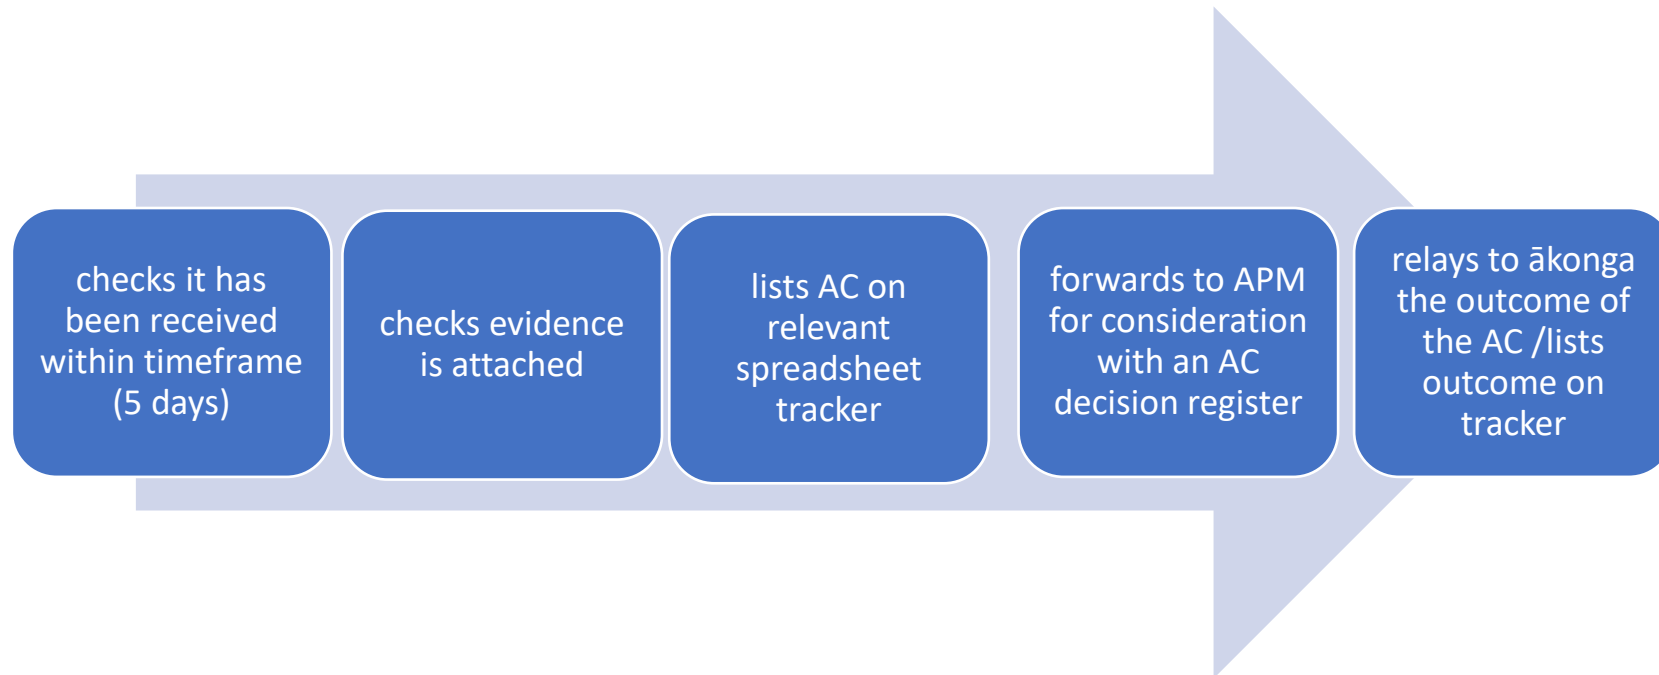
checks it has been received within timeframe (5 days)

checks evidence is attached

lists AC on relevant spreadsheet tracker

forwards to APM for consideration with an AC decision register

relays to ākonga the outcome of the AC /lists outcome on tracker